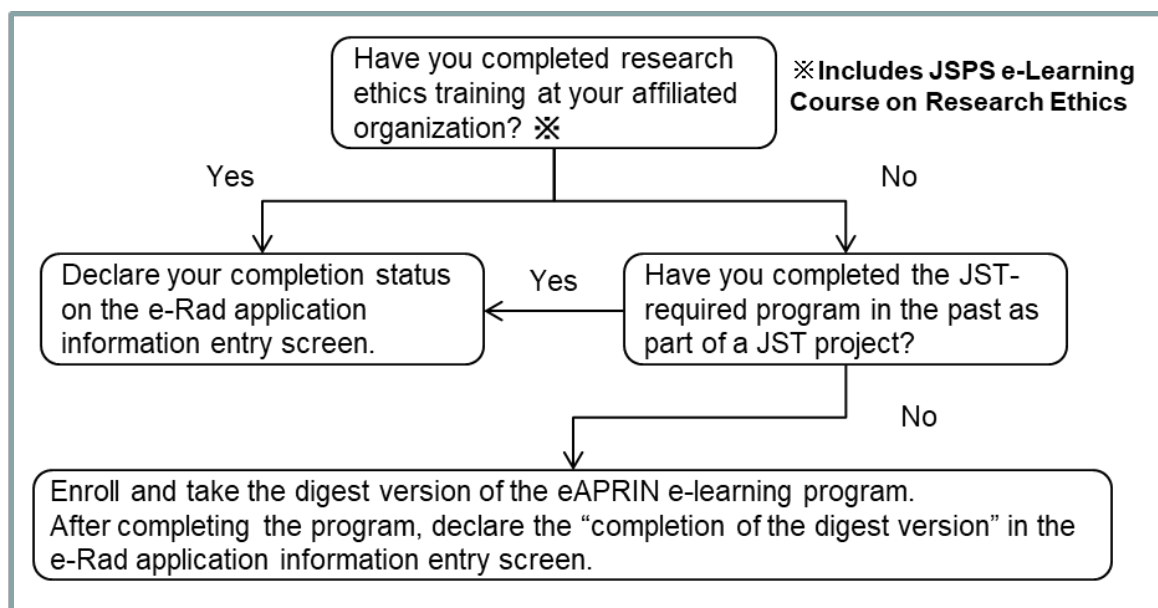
Have you completed research ethics training at your affiliated organization? ※

※Includes JSPS e-Learning Course on Research Ethics

Yes

No

Declare your completion status on the e-Rad application information entry screen.

Yes

Have you completed the JST-required program in the past as part of a JST project?

No

Enroll and take the digest version of the eAPRIN e-learning program.
After completing the program, declare the "completion of the digest version" in the e-Rad application information entry screen.